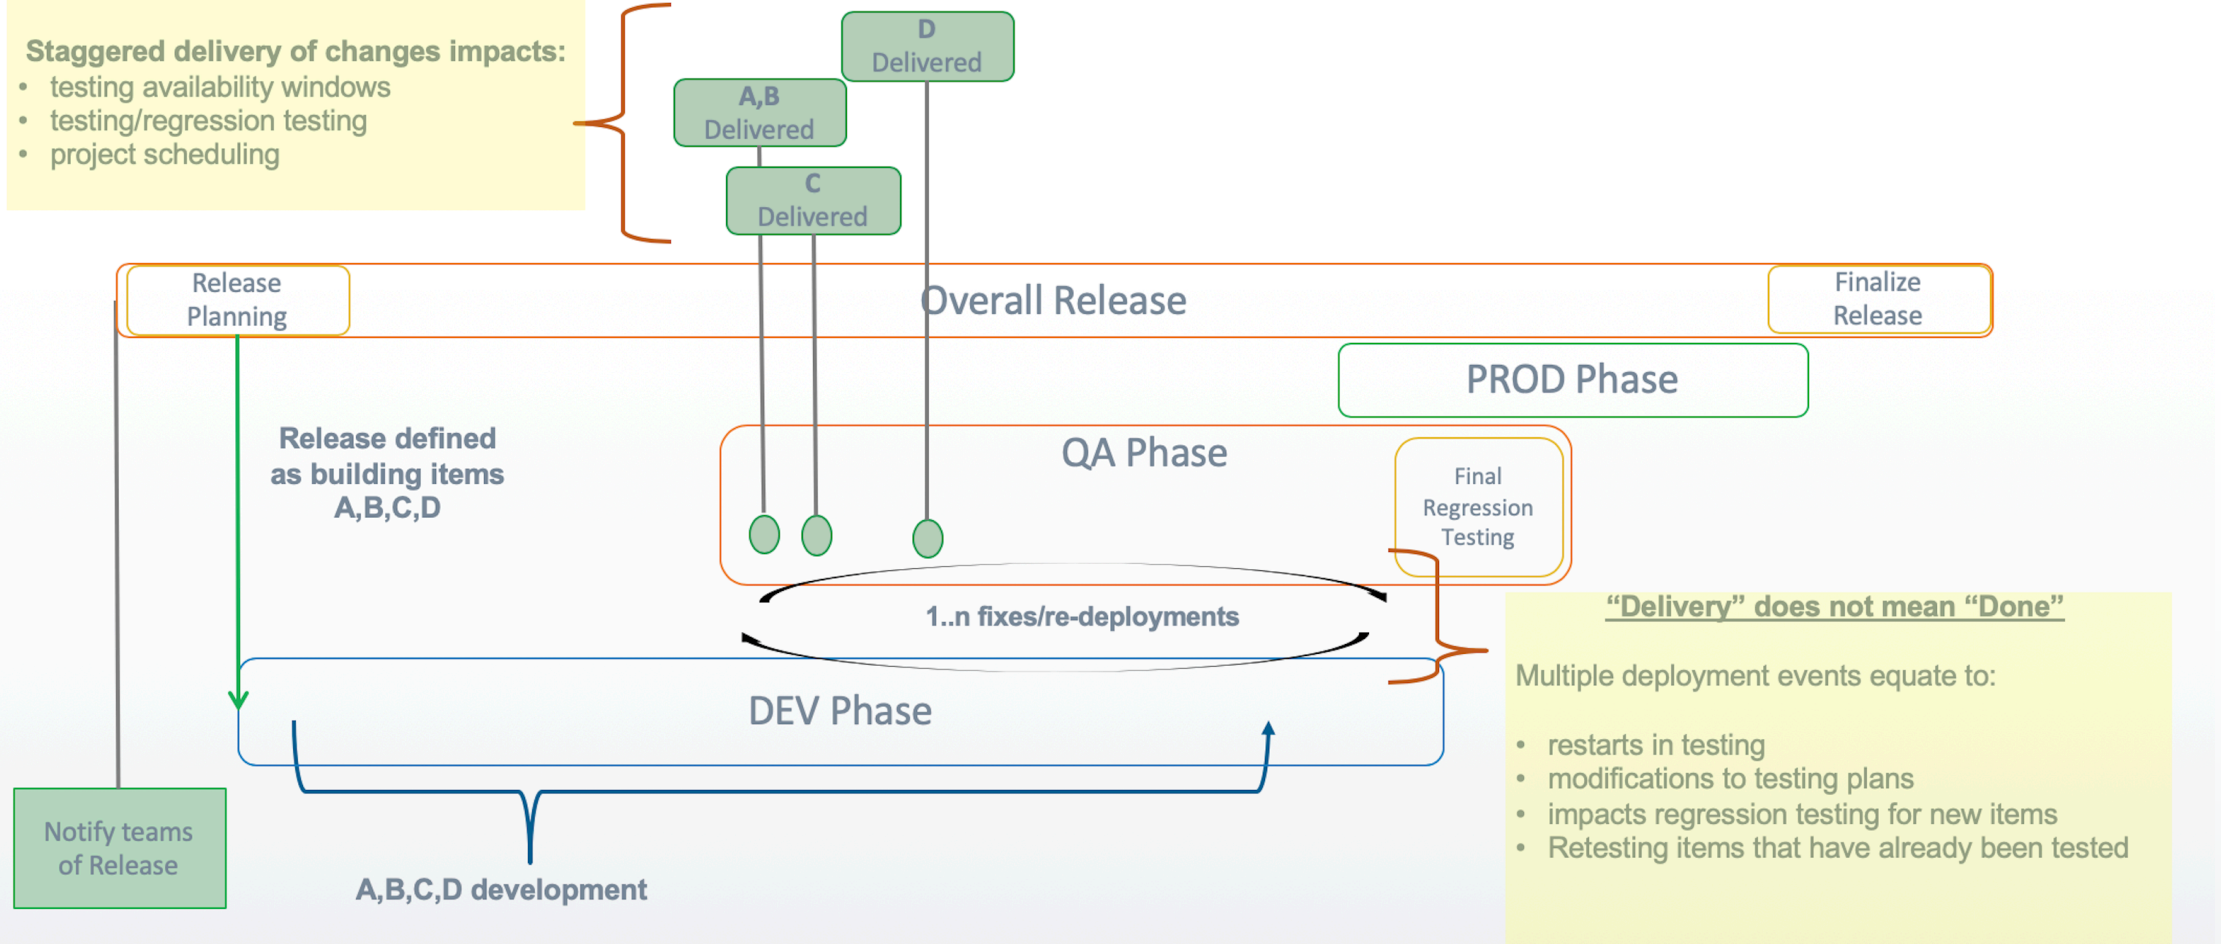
**Staggered delivery of changes impacts:**
- testing availability windows
- testing/regression testing
- project scheduling

D
Delivered

A,B
Delivered

C
Delivered

Release Planning

Overall Release

Finalize Release

PROD Phase

Release defined as building items A,B,C,D

QA Phase

Final Regression Testing

1..n fixes/re-deployments

DEV Phase

"Delivery" does not mean "Done"

Multiple deployment events equate to:

- restarts in testing
- modifications to testing plans
- impacts regression testing for new items
- Retesting items that have already been tested

Notify teams of Release

A,B,C,D development